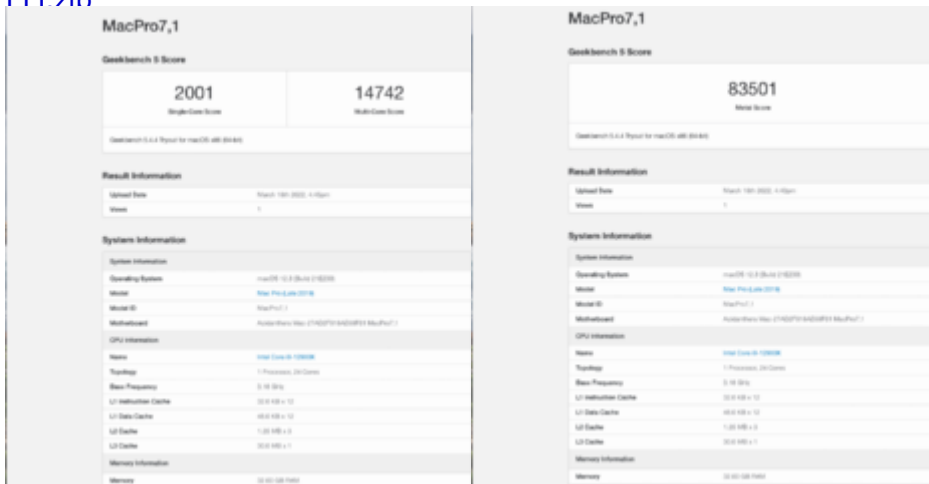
MacPro7,1

Geekbench 5 Score

2001
Single-Core Score

14742
Multi-Core Score

Geekbench 5.4.4 Tryout for macOS x86 (64-bit)

Result Information

| Upload Date | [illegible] |
|---|---|
| Views | 1 |

System Information

| System Information | |
|---|---|
| Operating System | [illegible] |
| Model | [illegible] |
| Model ID | MacPro7,1 |
| Motherboard | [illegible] |
| CPU Information | |
| Name | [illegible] |
| Topology | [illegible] |
| Base Frequency | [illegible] |
| L1 Instruction Cache | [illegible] |
| L1 Data Cache | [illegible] |
| L2 Cache | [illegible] |
| L3 Cache | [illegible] |
| Memory Information | |
| Memory | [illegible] |

MacPro7,1

Geekbench 5 Score

83501
Metal Score

Geekbench 5.4.4 Tryout for macOS x86 (64-bit)

Result Information

| Upload Date | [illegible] |
|---|---|
| Views | 1 |

System Information

| System Information | |
|---|---|
| Operating System | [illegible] |
| Model | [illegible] |
| Model ID | MacPro7,1 |
| Motherboard | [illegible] |
| CPU Information | |
| Name | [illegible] |
| Topology | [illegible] |
| Base Frequency | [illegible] |
| L1 Instruction Cache | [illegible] |
| L1 Data Cache | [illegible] |
| L2 Cache | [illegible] |
| L3 Cache | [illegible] |
| Memory Information | |
| Memory | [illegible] |